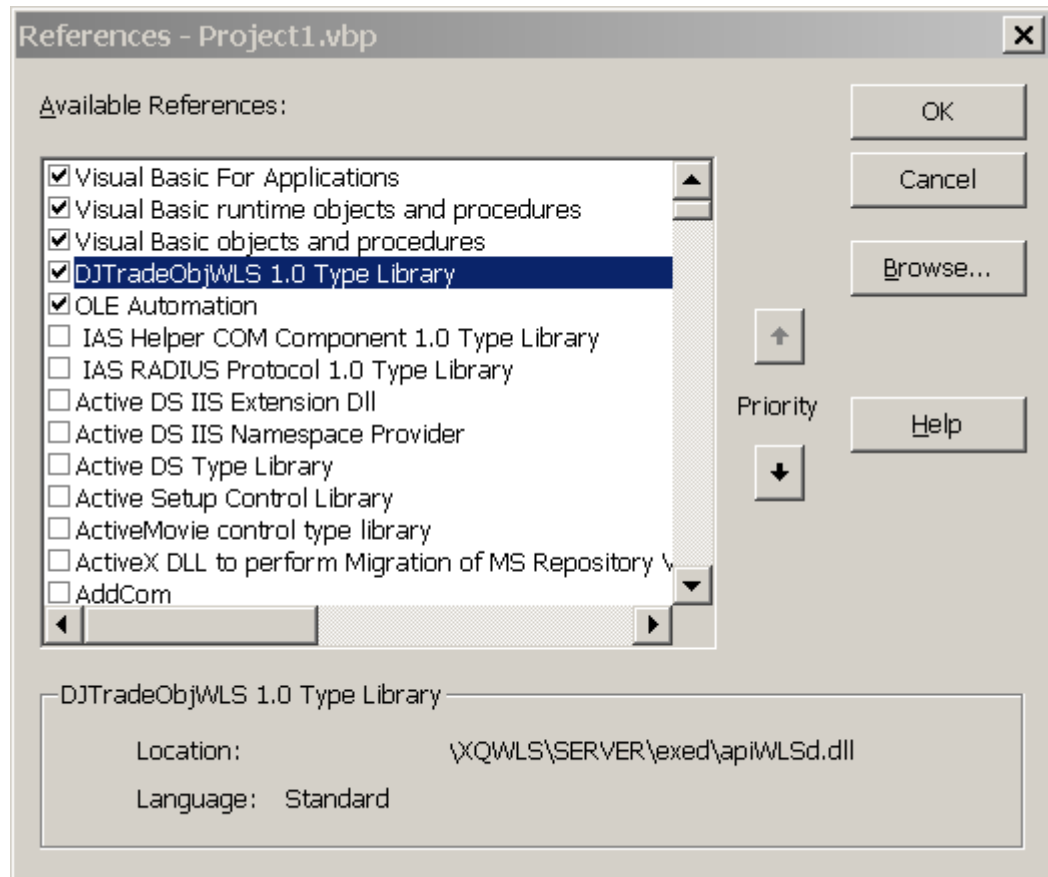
References - Project1.vbp

×

Available References:

☑ Visual Basic For Applications
☑ Visual Basic runtime objects and procedures
☑ Visual Basic objects and procedures
☑ DJTradeObjWLS 1.0 Type Library
☑ OLE Automation
☐ IAS Helper COM Component 1.0 Type Library
☐ IAS RADIUS Protocol 1.0 Type Library
☐ Active DS IIS Extension Dll
☐ Active DS IIS Namespace Provider
☐ Active DS Type Library
☐ Active Setup Control Library
☐ ActiveMovie control type library
☐ ActiveX DLL to perform Migration of MS Repository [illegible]
☐ AddCom

OK

Cancel

Browse...

Priority

Help

DJTradeObjWLS 1.0 Type Library

Location: \XQWLS\SERVER\exed\apiWLSd.dll

Language: Standard